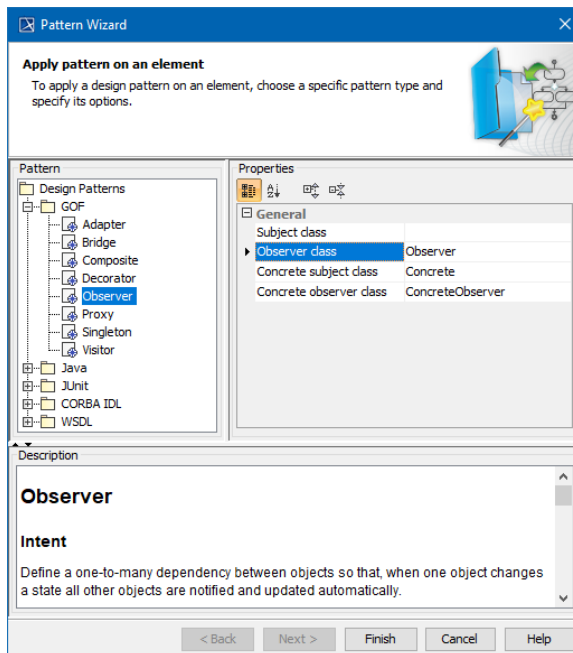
Pattern Wizard

Apply pattern on an element

To apply a design pattern on an element, choose a specific pattern type and specify its options.

Pattern

Design Patterns
GOF
Adapter
Bridge
Composite
Decorator
Observer
Proxy
Singleton
Visitor
Java
JUnit
CORBA IDL
WSDL

Properties

General

| | |
|---|---|
| Subject class | |
| Observer class | Observer |
| Concrete subject class | Concrete |
| Concrete observer class | ConcreteObserver |

Description

Observer

Intent

Define a one-to-many dependency between objects so that, when one object changes a state all other objects are notified and updated automatically.

< Back | Next > | Finish | Cancel | Help